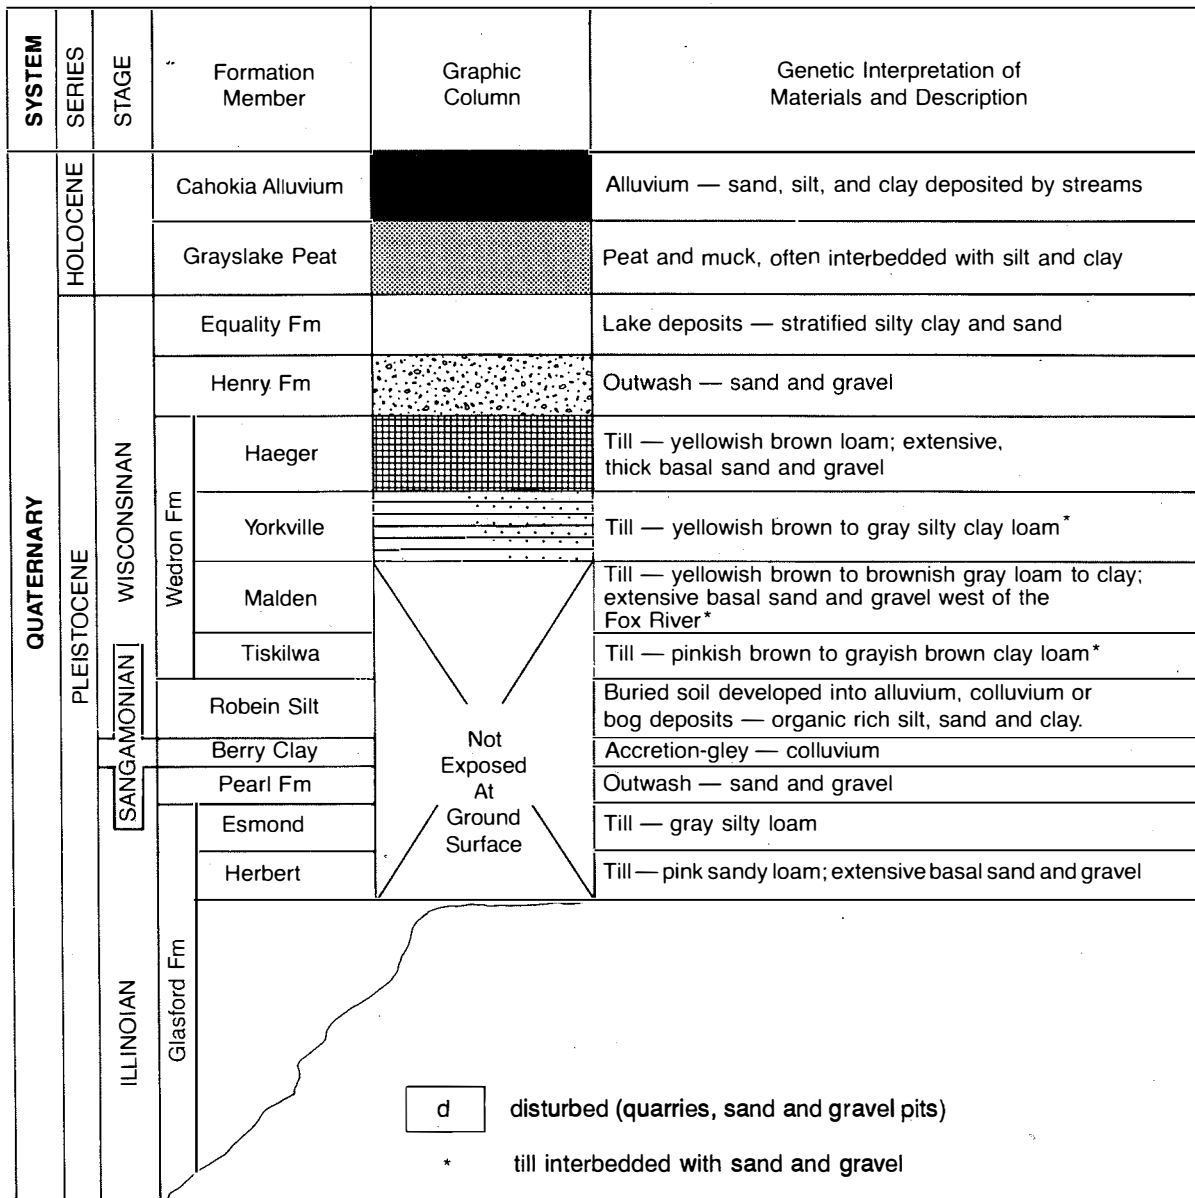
| SYSTEM | SERIES | STAGE | Formation Member | Graphic Column | Genetic Interpretation of Materials and Description |
|---|---|---|---|---|---|
| QUATERNARY | HOLOCENE | | Cahokia Alluvium | | Alluvium — sand, silt, and clay deposited by streams |
| | | | Grayslake Peat | | Peat and muck, often interbedded with silt and clay |
| | PLEISTOCENE | WISCONSINAN | Equality Fm | | Lake deposits — stratified silty clay and sand |
| | | | Henry Fm | | Outwash — sand and gravel |
| | | | Wedron Fm Haeger | | Till — yellowish brown loam; extensive, thick basal sand and gravel |
| | | | Yorkville | | Till — yellowish brown to gray silty clay loam* |
| | | | Malden | Not Exposed At Ground Surface | Till — yellowish brown to brownish gray loam to clay; extensive basal sand and gravel west of the Fox River* |
| | | | Tiskilwa | | Till — pinkish brown to grayish brown clay loam* |
| | | SANGAMONIAN | Robein Silt | | Buried soil developed into alluvium, colluvium or bog deposits — organic rich silt, sand and clay. |
| | | | Berry Clay | | Accretion-gley — colluvium |
| | | | Pearl Fm | | Outwash — sand and gravel |
| | | ILLINOIAN | Glasford Fm Esmond | | Till — gray silty loam |
| | | | Herbert | | Till — pink sandy loam; extensive basal sand and gravel |

d disturbed (quarries, sand and gravel pits)

* till interbedded with sand and gravel